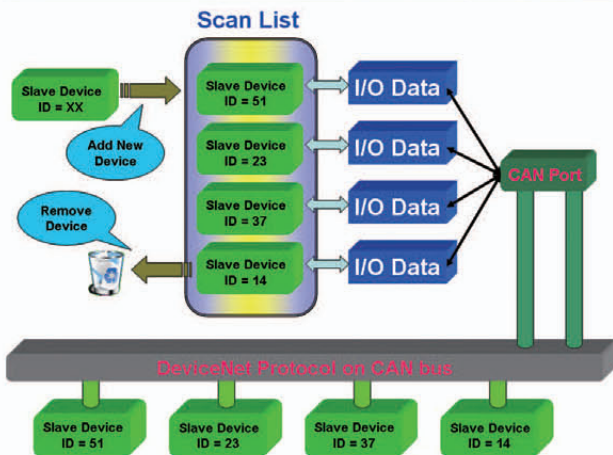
Scan List

Slave Device
ID = XX

Add New
Device

Slave Device
ID = 51

I/O Data

Slave Device
ID = 23

I/O Data

CAN Port

Remove
Device

Slave Device
ID = 37

I/O Data

Slave Device
ID = 14

I/O Data

DeviceNet Protocol on CAN bus

Slave Device
ID = 51

Slave Device
ID = 23

Slave Device
ID = 37

Slave Device
ID = 14